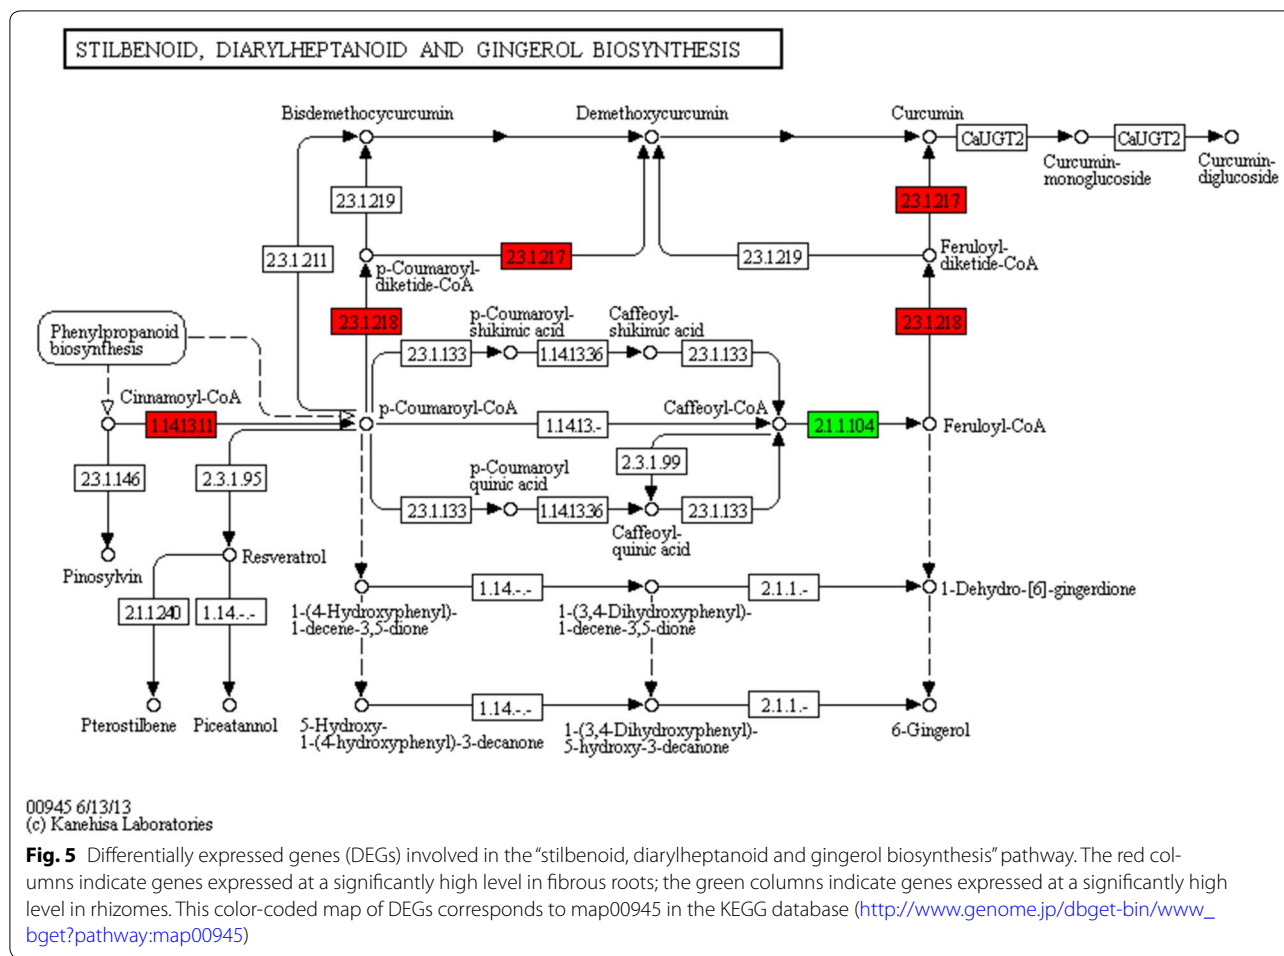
STILBENOID, DIARYLHEPTANOID AND GINGEROL BIOSYNTHESIS

Bisdemethoxycurcumin
Demethoxycurcumin
Curcumin
CaUGT2
CaUGT2
Curcumin-monoglucoside
Curcumin-diglucoside

2.3.1.219
2.3.1.217
2.3.1.211
2.3.1.217
2.3.1.219
Feruloyl-diketide-CoA
p-Coumaroyl-diketide-CoA
2.3.1.218
2.3.1.218

Phenylpropanoid biosynthesis
p-Coumaroyl-shikimic acid
Caffeoyl-shikimic acid
2.3.1.133
1.14.13.36
2.3.1.133

Cinnamoyl-CoA
1.14.13.11
p-Coumaroyl-CoA
1.14.13.-
Caffeoyl-CoA
2.1.1.104
Feruloyl-CoA

2.3.1.146
2.3.1.95
2.3.1.99
p-Coumaroyl quinic acid
2.3.1.133
1.14.13.36
2.3.1.133
Caffeoyl-quinic acid
Pinosylvin
Resveratrol

1.14.-.-
2.1.1.-
1-Dehydro-[6]-gingerdione
2.1.1.240
1.14.-.-
1-(4-Hydroxyphenyl)-1-decene-3,5-dione
1-(3,4-Dihydroxyphenyl)-1-decene-3,5-dione

1.14.-.-
2.1.1.-
Pterostilbene
Piceatannol
5-Hydroxy-1-(4-hydroxyphenyl)-3-decanone
1-(3,4-Dihydroxyphenyl)-5-hydroxy-3-decanone
6-Gingerol

00945 6/13/13
(c) Kanehisa Laboratories

**Fig. 5** Differentially expressed genes (DEGs) involved in the "stilbenoid, diarylheptanoid and gingerol biosynthesis" pathway. The red columns indicate genes expressed at a significantly high level in fibrous roots; the green columns indicate genes expressed at a significantly high level in rhizomes. This color-coded map of DEGs corresponds to map00945 in the KEGG database (http://www.genome.jp/dbget-bin/www_bget?pathway:map00945)